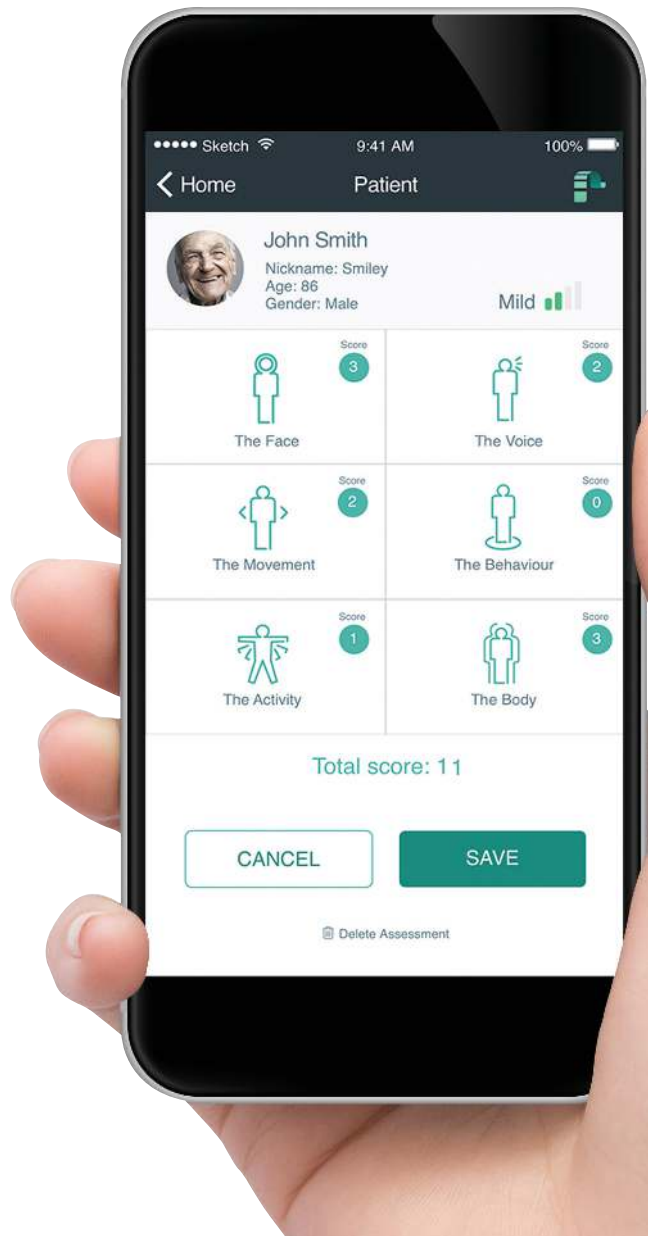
••••• Sketch 9:41 AM 100%

Home Patient

John Smith
Nickname: Smiley
Age: 86
Gender: Male

Mild

Score
3
The Face

Score
2
The Voice

Score
2
The Movement

Score
0
The Behaviour

Score
1
The Activity

Score
3
The Body

Total score: 11

CANCEL

SAVE

Delete Assessment